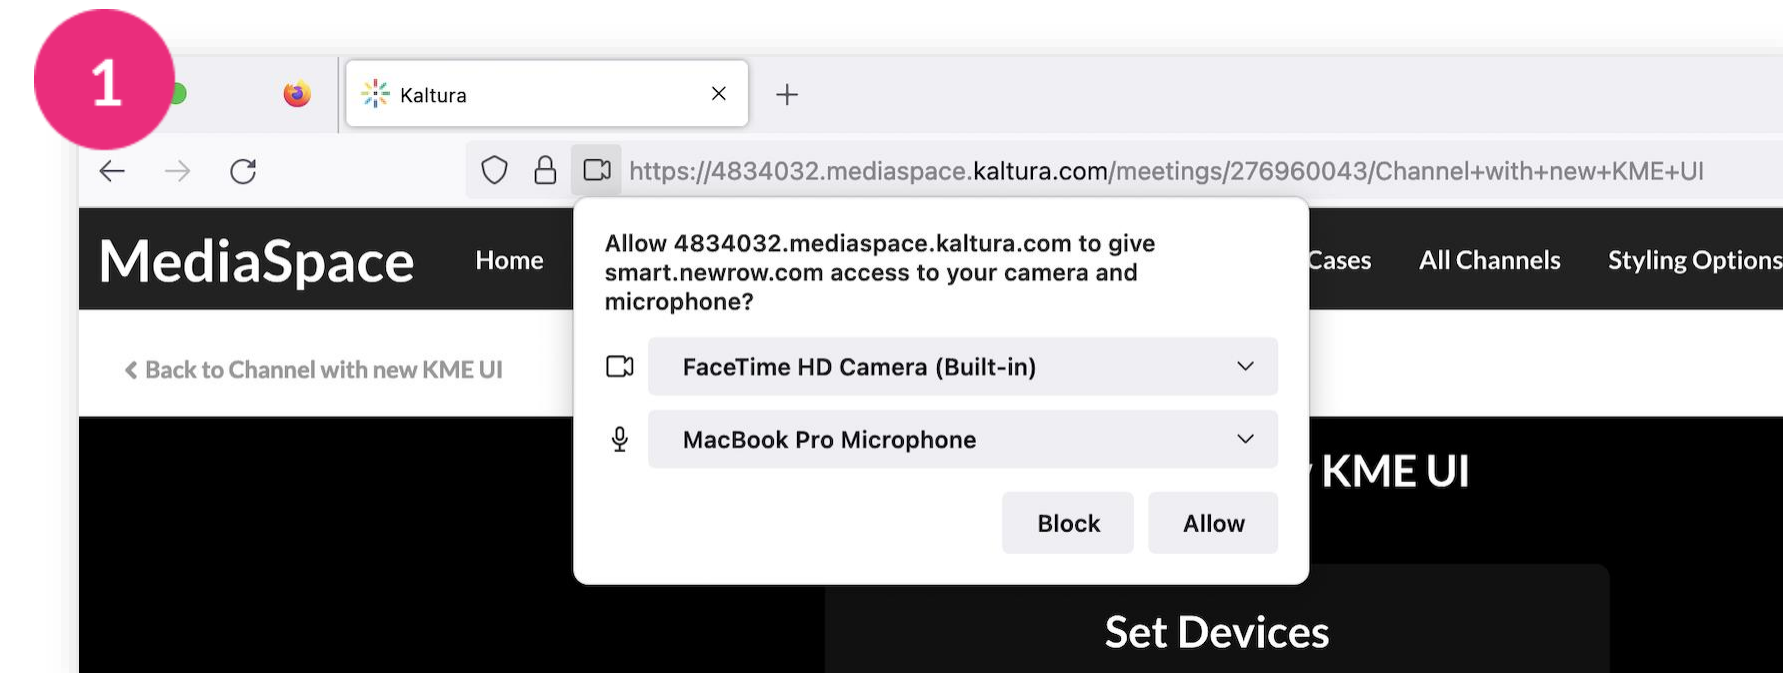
1

Kaltura

https://4834032.mediaspace.kaltura.com/meetings/276960043/Channel+with+new+KME+UI

MediaSpace Home Cases All Channels Styling Options

Back to Channel with new KME UI

Allow 4834032.mediaspace.kaltura.com to give smart.newrow.com access to your camera and microphone?

FaceTime HD Camera (Built-in)

MacBook Pro Microphone

Block Allow

KME UI

Set Devices